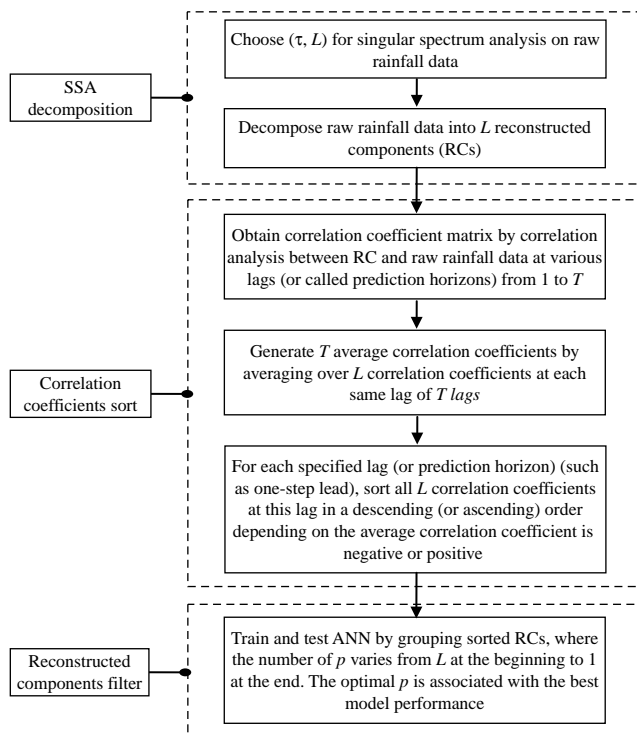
SSA decomposition

Choose ($\tau$, $L$) for singular spectrum analysis on raw rainfall data

Decompose raw rainfall data into $L$ reconstructed components (RCs)

Correlation coefficients sort

Obtain correlation coefficient matrix by correlation analysis between RC and raw rainfall data at various lags (or called prediction horizons) from 1 to $T$

Generate $T$ average correlation coefficients by averaging over $L$ correlation coefficients at each same lag of $T$ lags

For each specified lag (or prediction horizon) (such as one-step lead), sort all $L$ correlation coefficients at this lag in a descending (or ascending) order depending on the average correlation coefficient is negative or positive

Reconstructed components filter

Train and test ANN by grouping sorted RCs, where the number of $p$ varies from $L$ at the beginning to 1 at the end. The optimal $p$ is associated with the best model performance